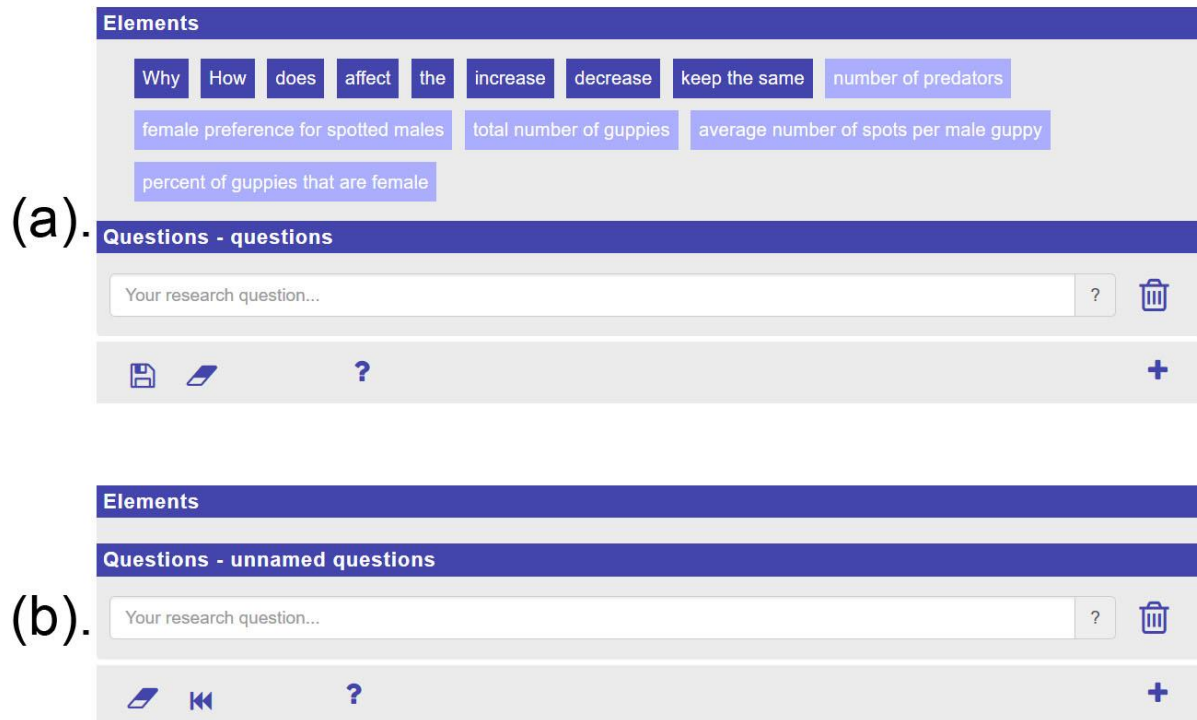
Elements

Why How does affect the increase decrease keep the same number of predators

female preference for spotted males total number of guppies average number of spots per male guppy

percent of guppies that are female

(a). Questions - questions

Your research question... ?

?

+

Elements

(b). Questions - unnamed questions

Your research question... ?

?

+